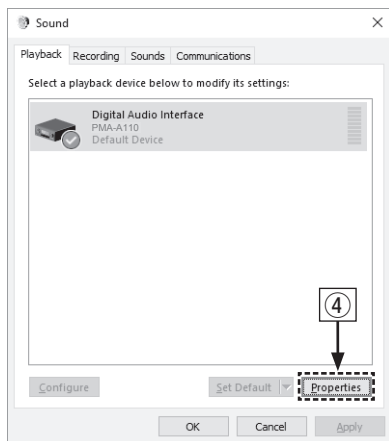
Sound

×

Playback Recording Sounds Communications

Select a playback device below to modify its settings:

Digital Audio Interface
PMA-A110
Default Device

④

Configure

Set Default

Properties

OK

Cancel

Apply